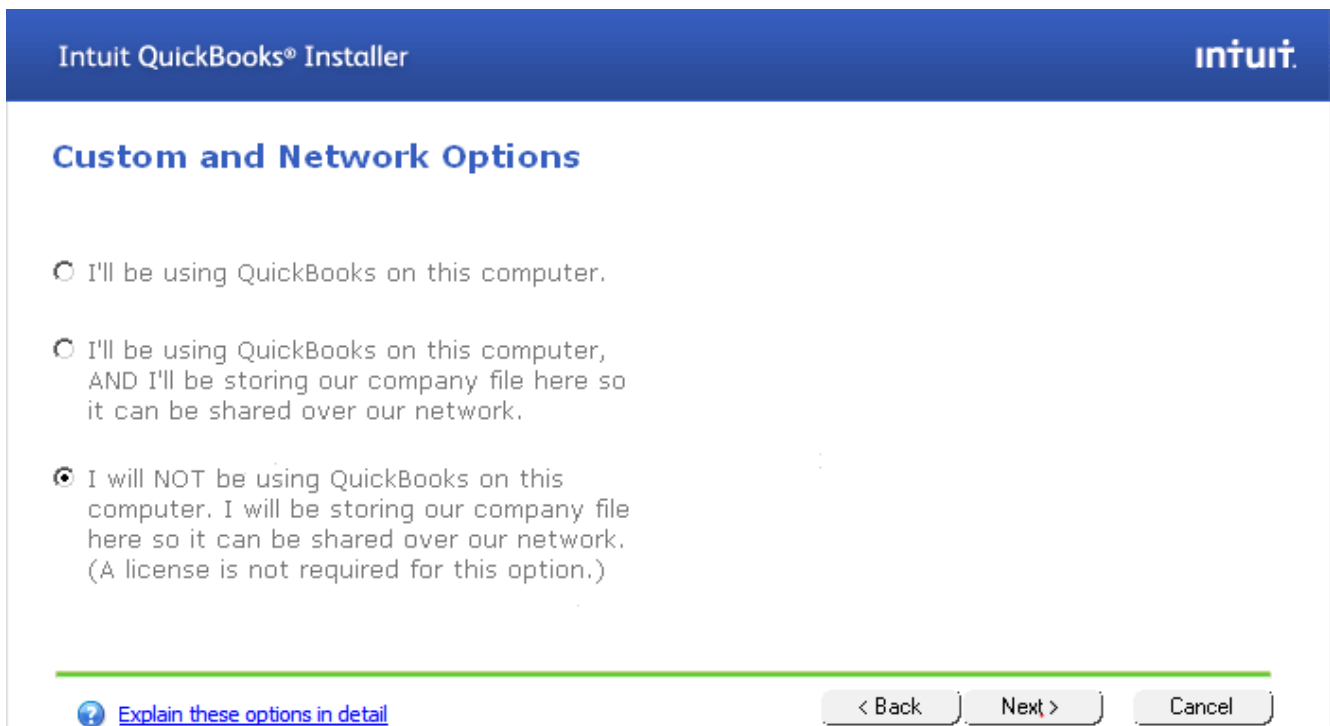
Intuit QuickBooks® Installer

intuit.

Custom and Network Options

I'll be using QuickBooks on this computer.

I'll be using QuickBooks on this computer, AND I'll be storing our company file here so it can be shared over our network.

I will NOT be using QuickBooks on this computer. I will be storing our company file here so it can be shared over our network. (A license is not required for this option.)

Explain these options in detail

< Back

Next >

Cancel